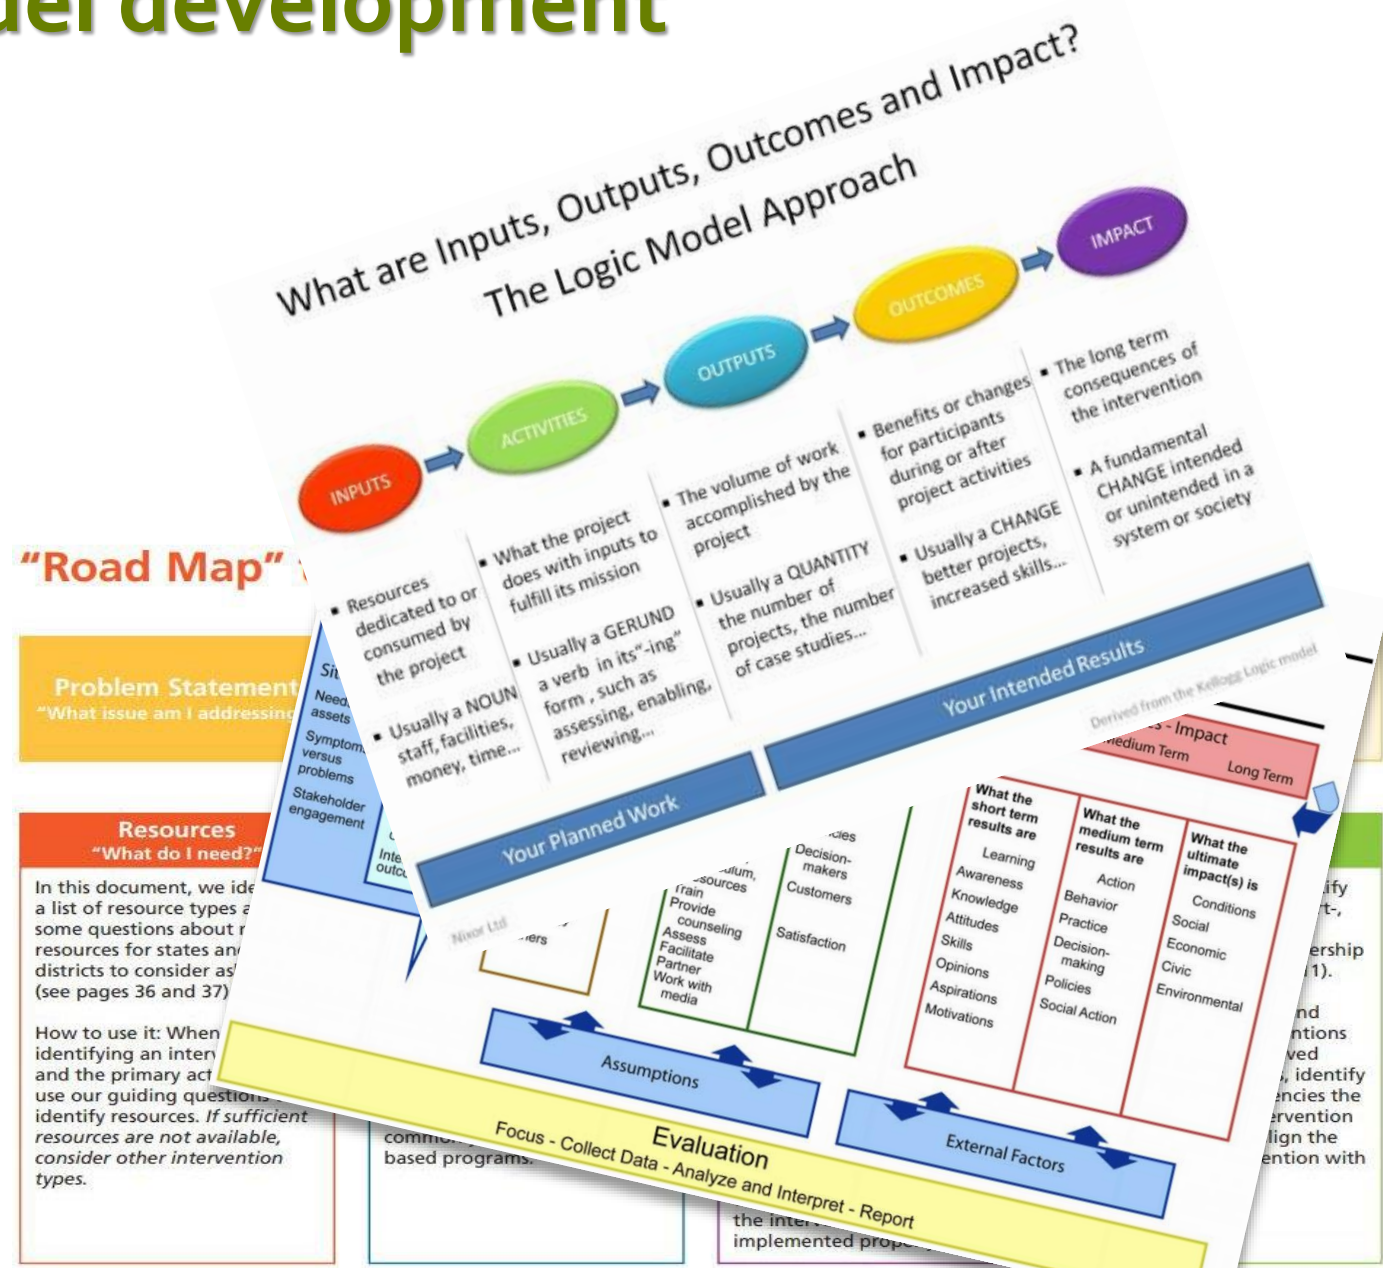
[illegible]del development

What are Inputs, Outputs, Outcomes and Impact?
The Logic Model Approach

INPUTS
ACTIVITIES
OUTPUTS
OUTCOMES
IMPACT

• Resources dedicated to or consumed by the project
• Usually a NOUN staff, facilities, money, time...

• What the project does with inputs to fulfill its mission
• Usually a GERUND a verb in its "-ing" form , such as assessing, enabling, reviewing...

• The volume of work accomplished by the project
• Usually a QUANTITY the number of projects, the number of case studies...

• Benefits or changes for participants during or after project activities
• Usually a CHANGE better projects, increased skills...

• The long term consequences of the intervention
• A fundamental CHANGE intended or unintended in a system or society

Your Planned Work
Your Intended Results
Derived from the Kellogg Logic model
Nixor Ltd

"Road Map"

Problem Statement
"What issue am I addressing

Resources
"What do I need?"

In this document, we ide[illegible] a list of resource types a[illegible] some questions about r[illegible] resources for states an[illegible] districts to consider as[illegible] (see pages 36 and 37)

How to use it: When identifying an inter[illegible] and the primary act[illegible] use our guiding question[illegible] identify resources. If sufficient resources are not available, consider other intervention types.

Sit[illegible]
Need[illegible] assets
Symptom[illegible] versus problems
Stakeholder engagement

Inte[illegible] outc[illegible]

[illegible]ers

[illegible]ulum, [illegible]sources
Train
Provide counseling
Assess
Facilitate
Partner
Work with media

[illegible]cies
Decision-makers
Customers
Satisfaction

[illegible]s - Impact
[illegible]edium Term
Long Term

What the short term results are
Learning
Awareness
Knowledge
Attitudes
Skills
Opinions
Aspirations
Motivations

What the medium term results are
Action
Behavior
Practice
Decision-making
Policies
Social Action

What the ultimate impact(s) is
Conditions
Social
Economic
Civic
Environmental

Assumptions
External Factors

Evaluation
Focus - Collect Data - Analyze and Interpret - Report

comm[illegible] based programs.

the inte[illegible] implemented prop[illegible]

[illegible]ify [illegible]rt-, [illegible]ership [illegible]1). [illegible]nd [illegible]ntions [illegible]ved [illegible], identify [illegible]encies the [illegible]ervention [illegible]lign the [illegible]ention with